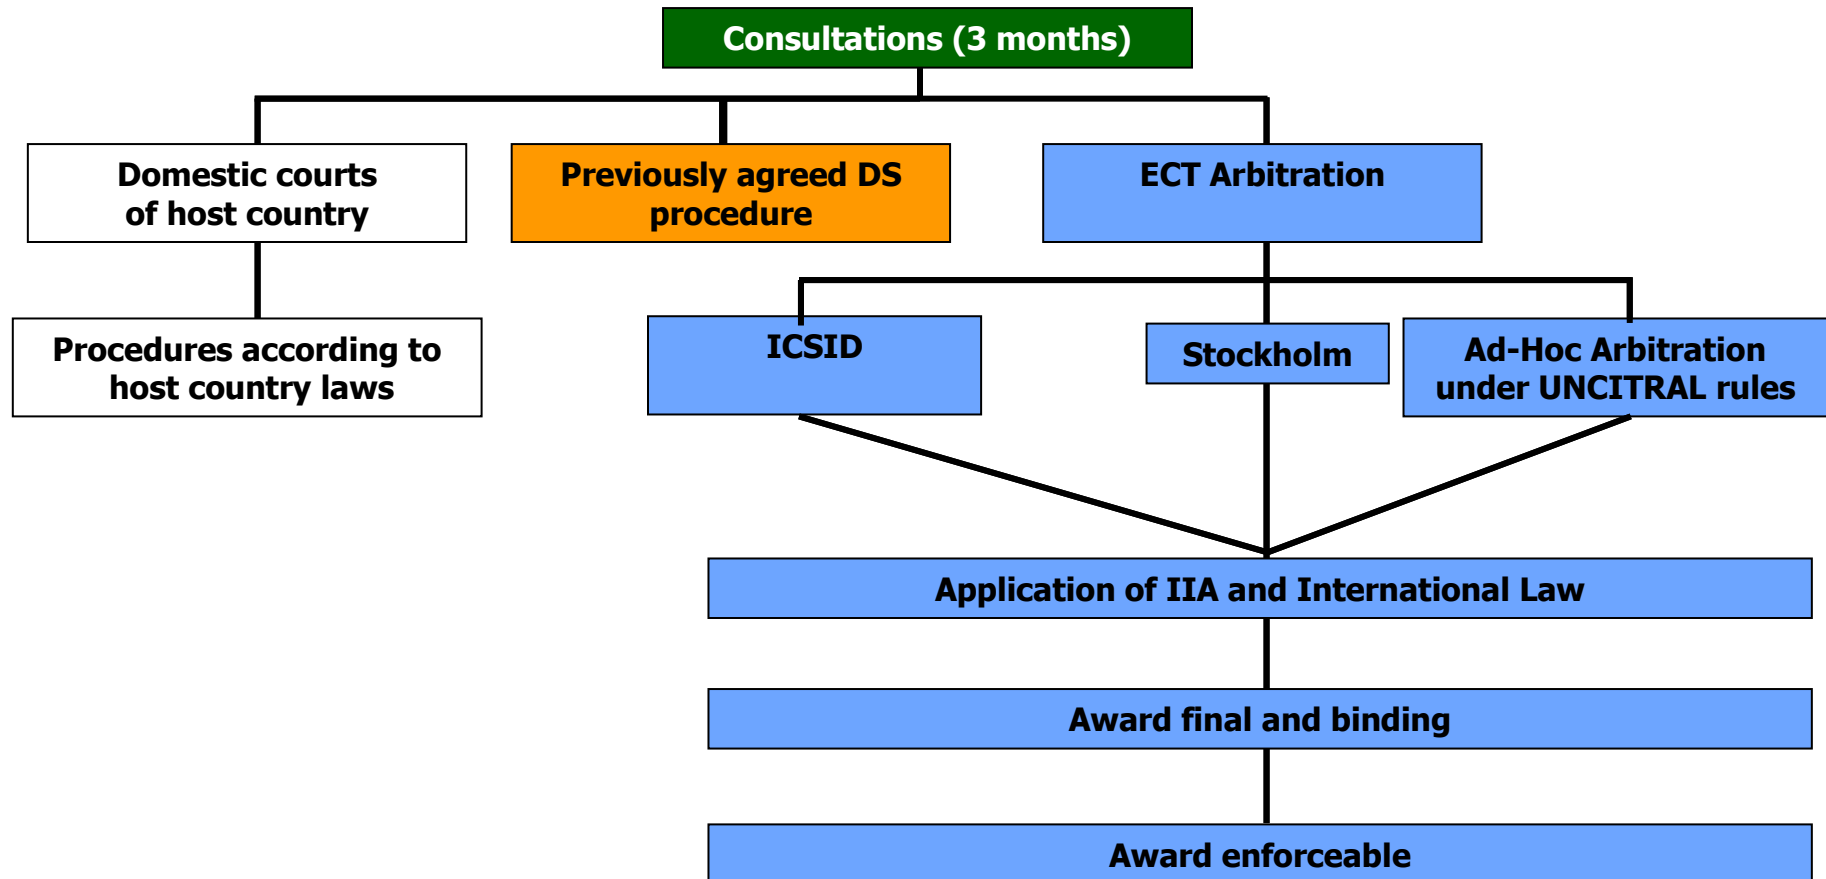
Consultations (3 months)

Domestic courts of host country

Previously agreed DS procedure

ECT Arbitration

Procedures according to host country laws

ICSID

Stockholm

Ad-Hoc Arbitration under UNCITRAL rules

Application of IIA and International Law

Award final and binding

Award enforceable